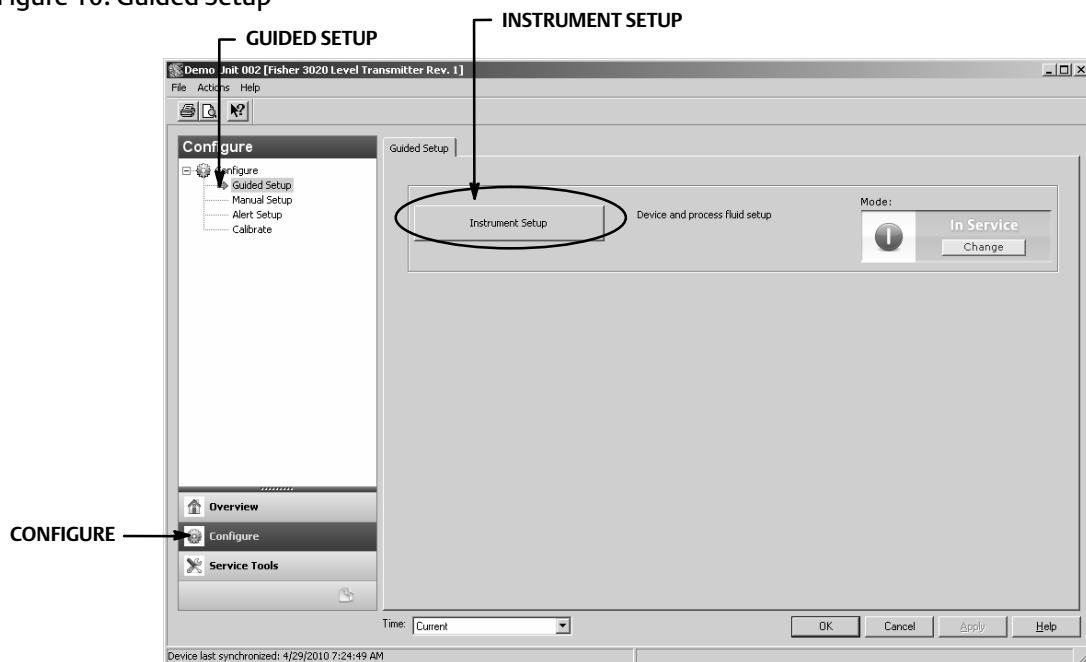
Figure 10. Guided Setup

GUIDED SETUP

INSTRUMENT SETUP

Demo Unit 002 [Fisher 3020 Level Transmitter Rev. 1]

File Actions Help

Configure

Configure
Guided Setup
Manual Setup
Alert Setup
Calibrate

Guided Setup

Instrument Setup

Device and process fluid setup

Mode:

In Service

Change

Overview

Configure

Service Tools

CONFIGURE

Time: Current

OK Cancel Apply Help

Device last synchronized: 4/29/2010 7:24:49 AM